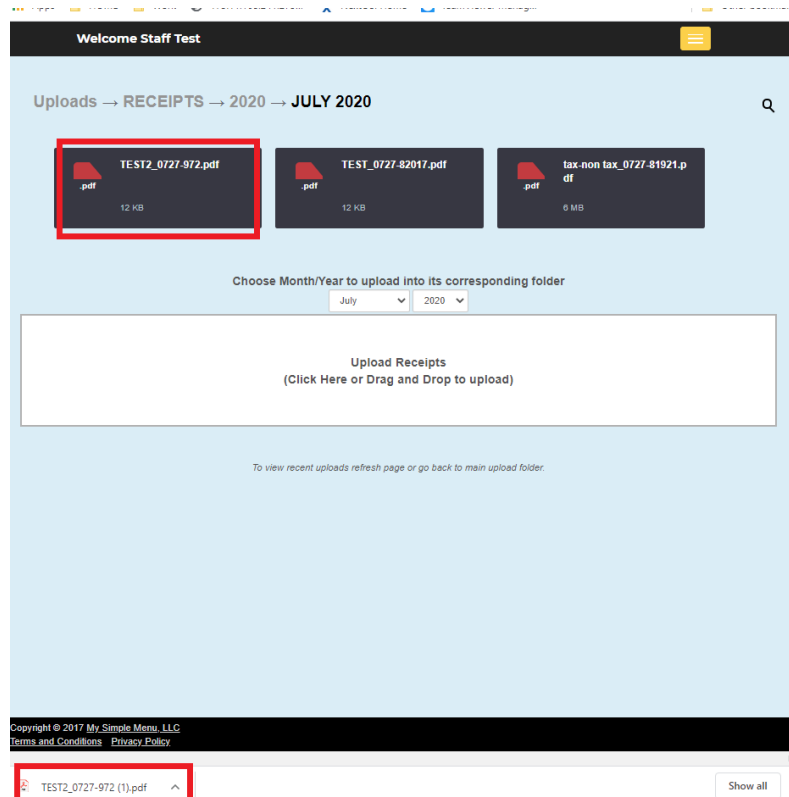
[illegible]

Welcome Staff Test

Uploads → RECEIPTS → 2020 → JULY 2020

.pdf
TEST2_0727-972.pdf
12 KB

.pdf
TEST_0727-82017.pdf
12 KB

.pdf
tax-non tax_0727-81921.pdf
6 MB

Choose Month/Year to upload into its corresponding folder
July
2020

Upload Receipts
(Click Here or Drag and Drop to upload)

To view recent uploads refresh page or go back to main upload folder.

Copyright © 2017 My Simple Menu, LLC
Terms and Conditions Privacy Policy

TEST2_0727-972 (1).pdf

Show all